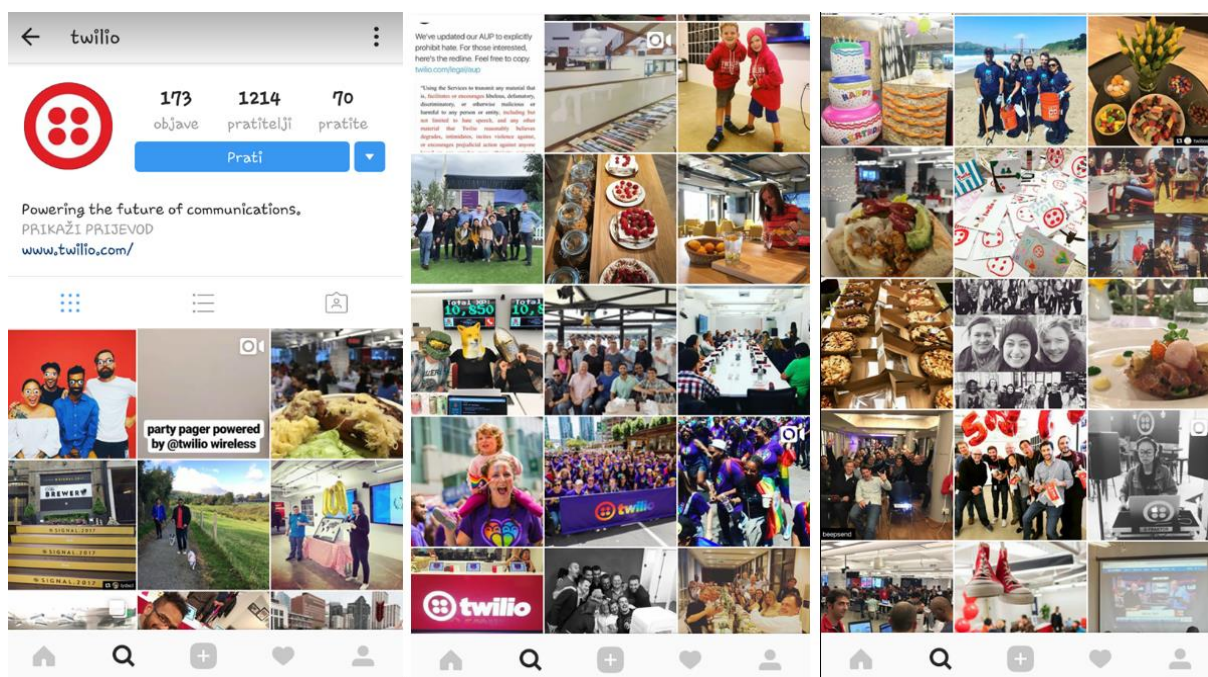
twilio

173
objave

1214
pratitelji

70
pratite

Prati

Powering the future of communications.
PRIKAŽI PRIJEVOD
www.twilio.com/

party pager powered by @twilio wireless

BREWERY

SIGNAL 2017

SIGNAL 2017

SIGNAL 2017

We've updated our AUP to explicitly prohibit hate. For those interested, here's the redline. Feel free to copy.
twilio.com/legal/aup

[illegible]

10,850

twilio

twilio

HAPPY BIRTHDAY

beepsend